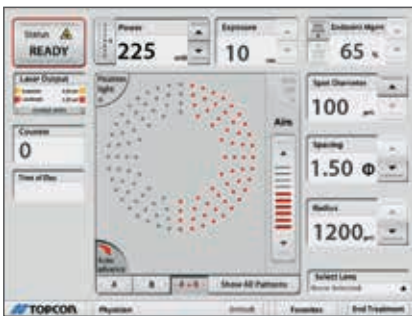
Status
READY

Laser Output
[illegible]
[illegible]
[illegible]

Counter
0

Time of Day

Power
225 mW

Exposure
10 ms

Endpoint Mgmt
65 %

Heads-up light
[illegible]

Aim

Spot Diameter
100 µm

Spacing
1.50 Φ

Radius
1200 µm

Auto advance

A
B
A+B
Show All Patterns

Select Lens
None Selected

TOPCON
Physician
Default
Favorites
End Treatment